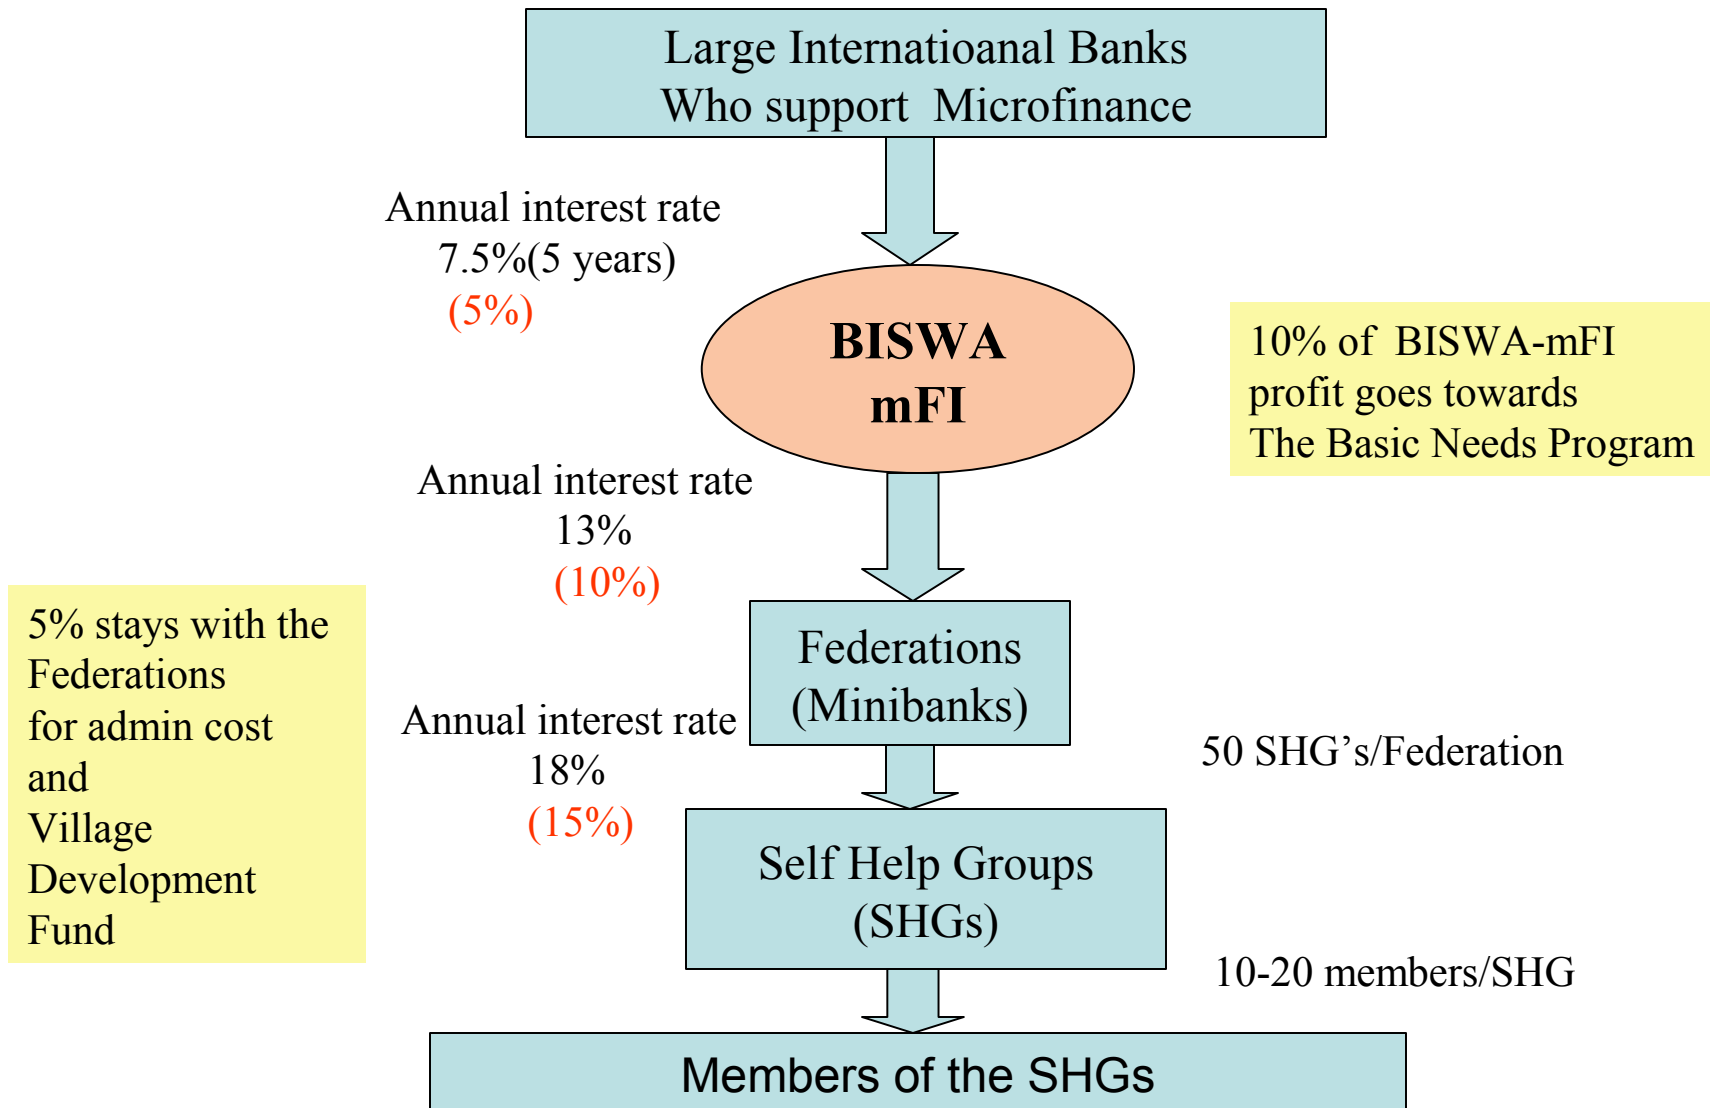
Large Internatioanal Banks
Who support Microfinance

Annual interest rate
7.5%(5 years)
(5%)

BISWA
mFI

10% of BISWA-mFI
profit goes towards
The Basic Needs Program

Annual interest rate
13%
(10%)

5% stays with the
Federations
for admin cost
and
Village
Development
Fund

Federations
(Minibanks)

Annual interest rate
18%
(15%)

50 SHG’s/Federation

Self Help Groups
(SHGs)

10-20 members/SHG

Members of the SHGs